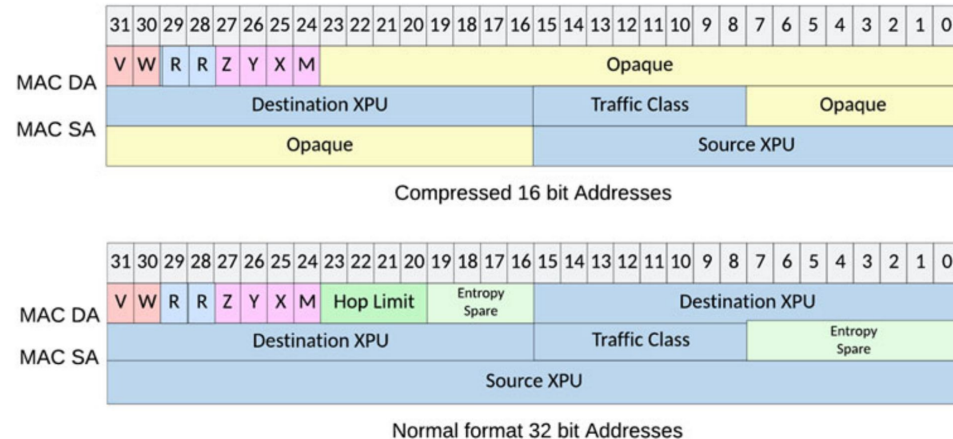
| | 31 | 30 | 29 | 28 | 27 | 26 | 25 | 24 | 23 | 22 | 21 | 20 | 19 | 18 | 17 | 16 | 15 | 14 | 13 | 12 | 11 | 10 | 9 | 8 | 7 | 6 | 5 | 4 | 3 | 2 | 1 | 0 |
|---|---|---|---|---|---|---|---|---|---|---|---|---|---|---|---|---|---|---|---|---|---|---|---|---|---|---|---|---|---|---|---|---|
| MAC DA | V | W | R | R | Z | Y | X | M | Opaque | | | | | | | | | | | | | | | | | | | | | | | |
| | Destination XPU | | | | | | | | | | | | | | | | Traffic Class | | | | | | | | Opaque | | | | | | | |
| MAC SA | Opaque | | | | | | | | | | | | | | | | Source XPU | | | | | | | | | | | | | | | |

Compressed 16 bit Addresses

| | 31 | 30 | 29 | 28 | 27 | 26 | 25 | 24 | 23 | 22 | 21 | 20 | 19 | 18 | 17 | 16 | 15 | 14 | 13 | 12 | 11 | 10 | 9 | 8 | 7 | 6 | 5 | 4 | 3 | 2 | 1 | 0 |
|---|---|---|---|---|---|---|---|---|---|---|---|---|---|---|---|---|---|---|---|---|---|---|---|---|---|---|---|---|---|---|---|---|
| MAC DA | V | W | R | R | Z | Y | X | M | Hop Limit | | | | Entropy Spare | | | | Destination XPU | | | | | | | | | | | | | | | |
| | Destination XPU | | | | | | | | | | | | | | | | Traffic Class | | | | | | | | Entropy Spare | | | | | | | |
| MAC SA | Source XPU | | | | | | | | | | | | | | | | | | | | | | | | | | | | | | | |

Normal format 32 bit Addresses